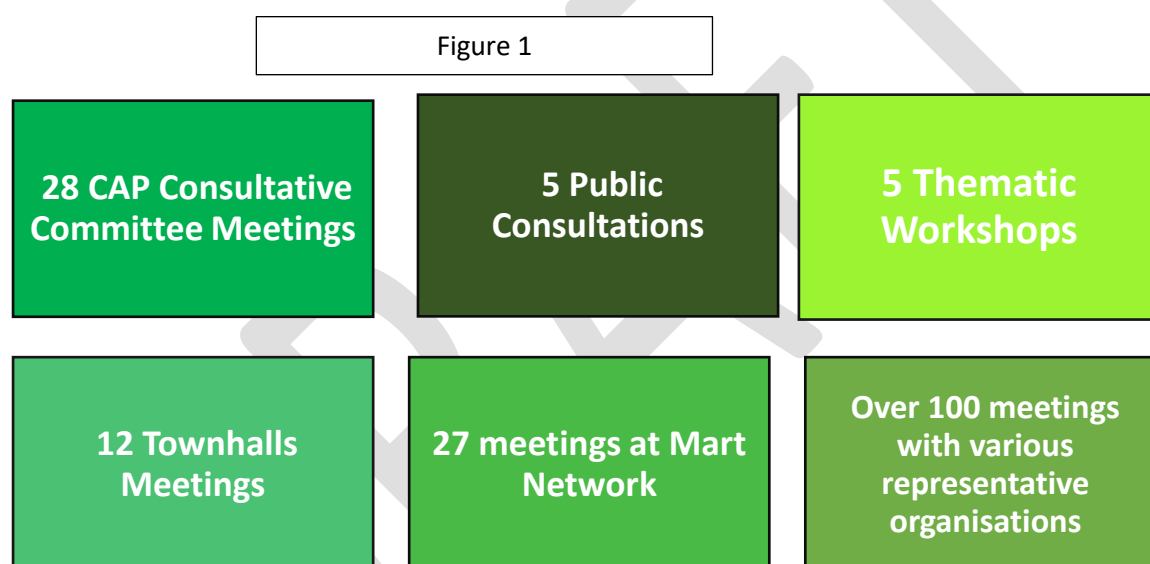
Figure 1

28 CAP Consultative Committee Meetings

5 Public Consultations

5 Thematic Workshops

12 Townhalls Meetings

27 meetings at Mart Network

Over 100 meetings with various representative organisations